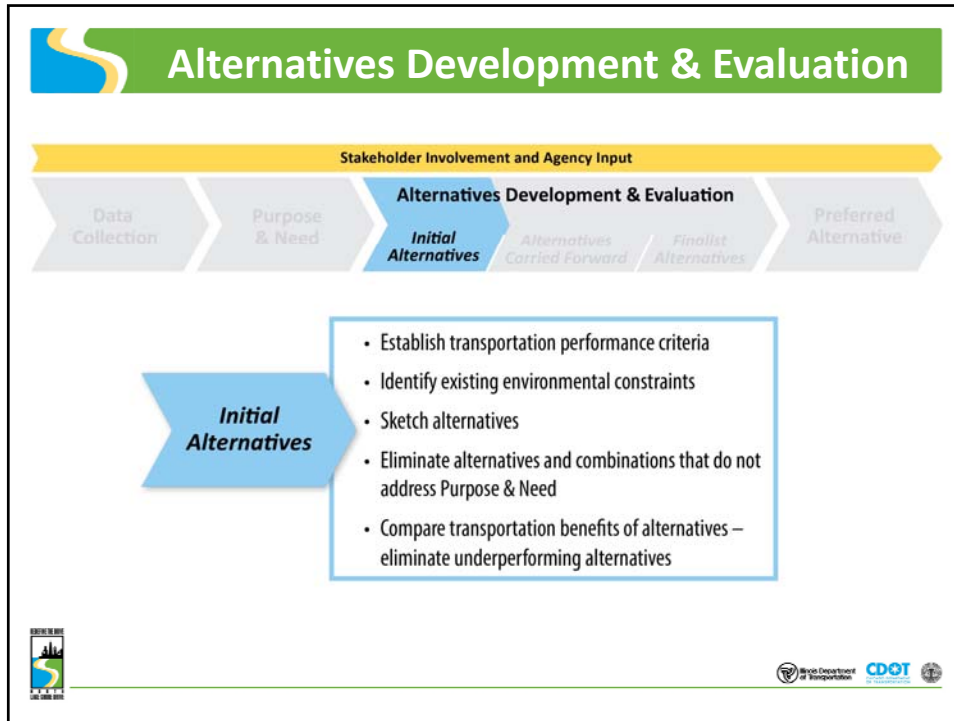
Alternatives Development & Evaluation

Stakeholder Involvement and Agency Input

Data Collection

Purpose & Need

Alternatives Development & Evaluation

Initial Alternatives

Alternatives Carried Forward

Finalist Alternatives

Preferred Alternative

Initial Alternatives

- Establish transportation performance criteria
- Identify existing environmental constraints
- Sketch alternatives
- Eliminate alternatives and combinations that do not address Purpose & Need
- Compare transportation benefits of alternatives – eliminate underperforming alternatives

Illinois Department of Transportation

CDOT